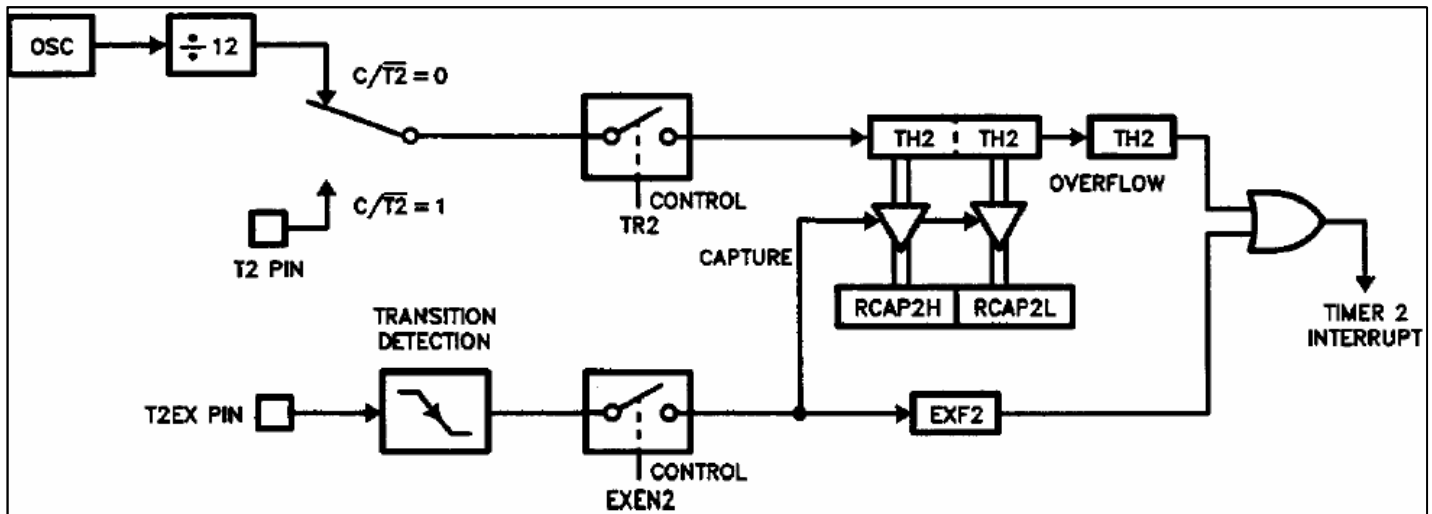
OSC

$\div 12$

$C/\overline{T2} = 0$

$C/\overline{T2} = 1$

T2 PIN

CONTROL

TR2

TH2

TH2

TH2

OVERFLOW

CAPTURE

RCAP2H

RCAP2L

TIMER 2 INTERRUPT

TRANSITION DETECTION

T2EX PIN

CONTROL

EXEN2

EXF2